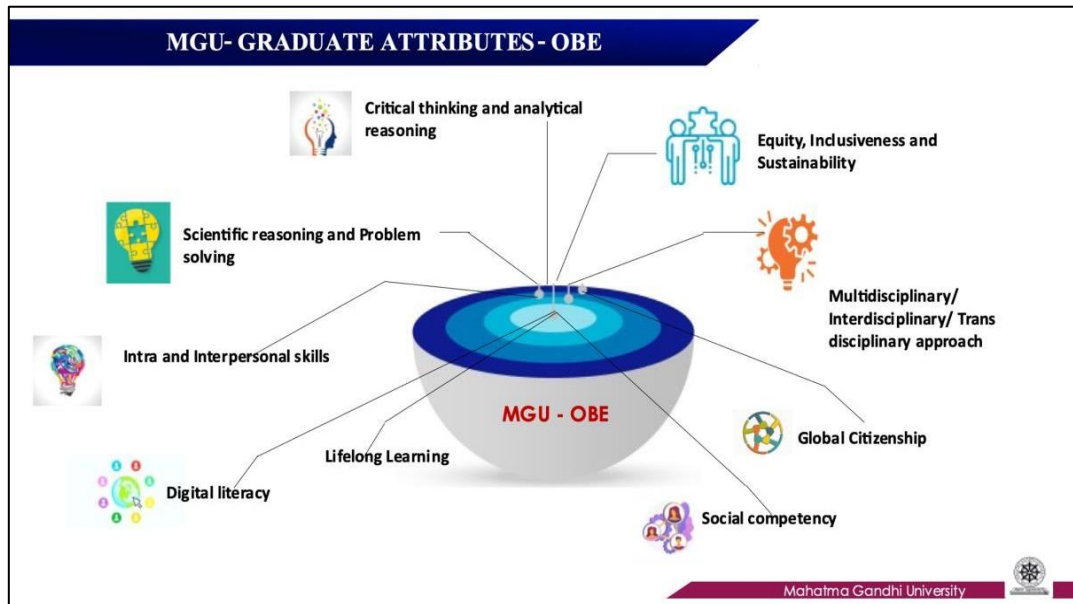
MGU- GRADUATE ATTRIBUTES - OBE

Critical thinking and analytical reasoning

Equity, Inclusiveness and Sustainability

Scientific reasoning and Problem solving

Multidisciplinary/ Interdisciplinary/ Trans disciplinary approach

Intra and Interpersonal skills

MGU - OBE

Global Citizenship

Lifelong Learning

Digital literacy

Social competency

Mahatma Gandhi University